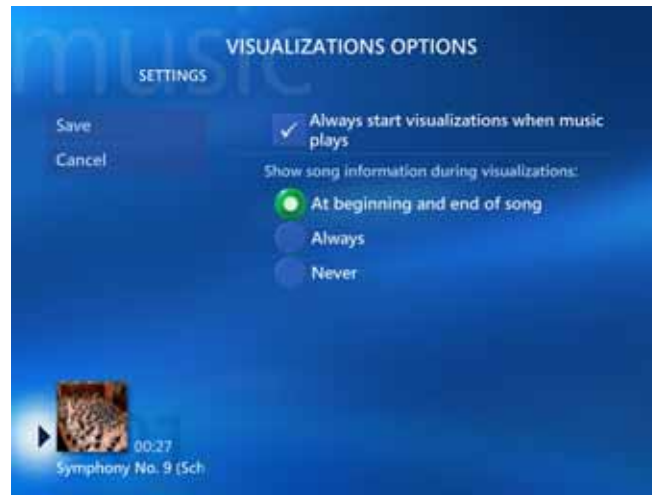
music

SETTINGS

VISUALIZATIONS OPTIONS

Save

Cancel

Always start visualizations when music plays

Show song information during visualizations:

At beginning and end of song

Always

Never

00:27

Symphony No. 9 (Sch